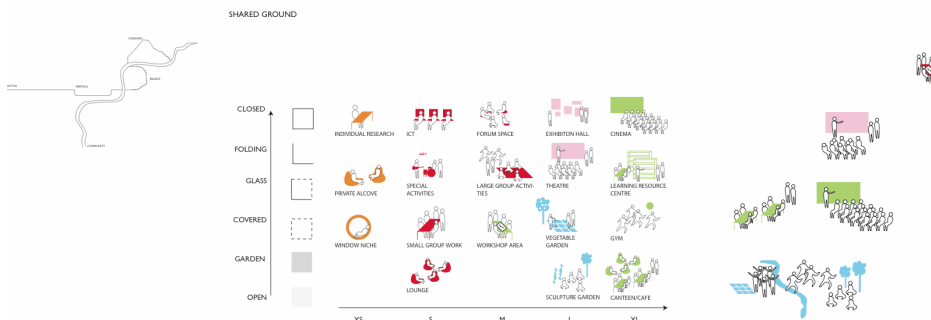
SHARED GROUND

CLOSED
FOLDING
GLASS
COVERED
GARDEN
OPEN

INDIVIDUAL RESEARCH
ICT
FORUM SPACE
EXHIBITON HALL
CINEMA
PRIVATE ALCOVE
SPECIAL ACTIVITIES
LARGE GROUP ACTIVITIES
THEATRE
LEARNING RESOURCE CENTRE
WINDOW NICHE
SMALL GROUP WORK
WORKSHOP AREA
VEGETABLE GARDEN
GYM
LOUNGE
SCULPTURE GARDEN
CANTEEN/CAFE

XS
S
M
L
XL